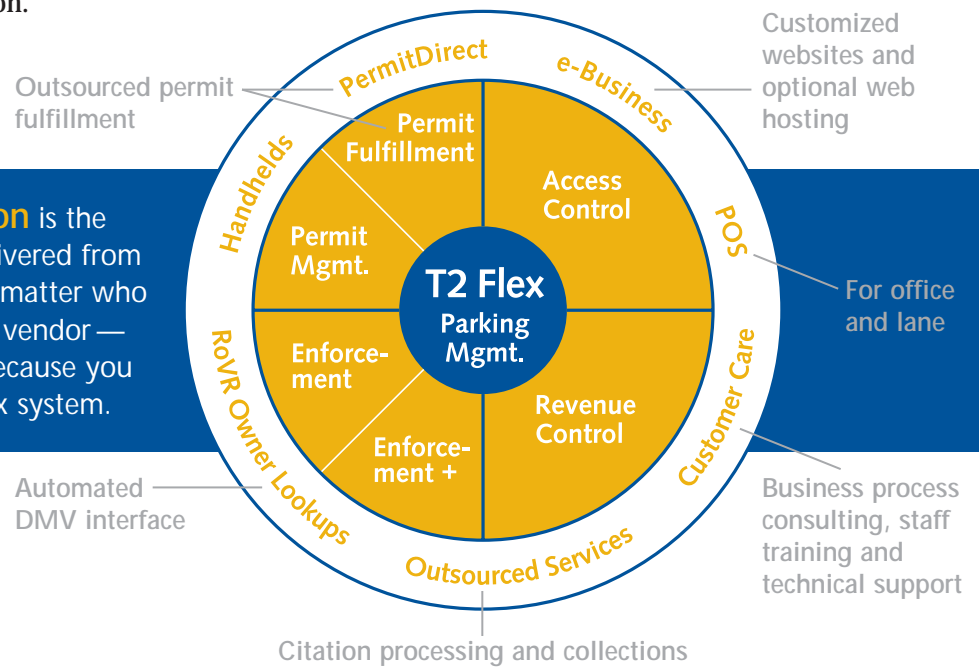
on.

Outsourced permit fulfillment

PermitDirect

e-Business

Customized websites and optional web hosting

on is the ivered from matter who vendor — ecause you x system.

Handhelds

Permit Fulfillment

Access Control

Permit Mgmt.

T2 Flex
Parking Mgmt.

POS

For office and lane

Enforcement

Enforcement +

Revenue Control

RoVR Owner Lookups

Customer Care

Automated DMV interface

Business process consulting, staff training and technical support

Outsourced Services

Citation processing and collections